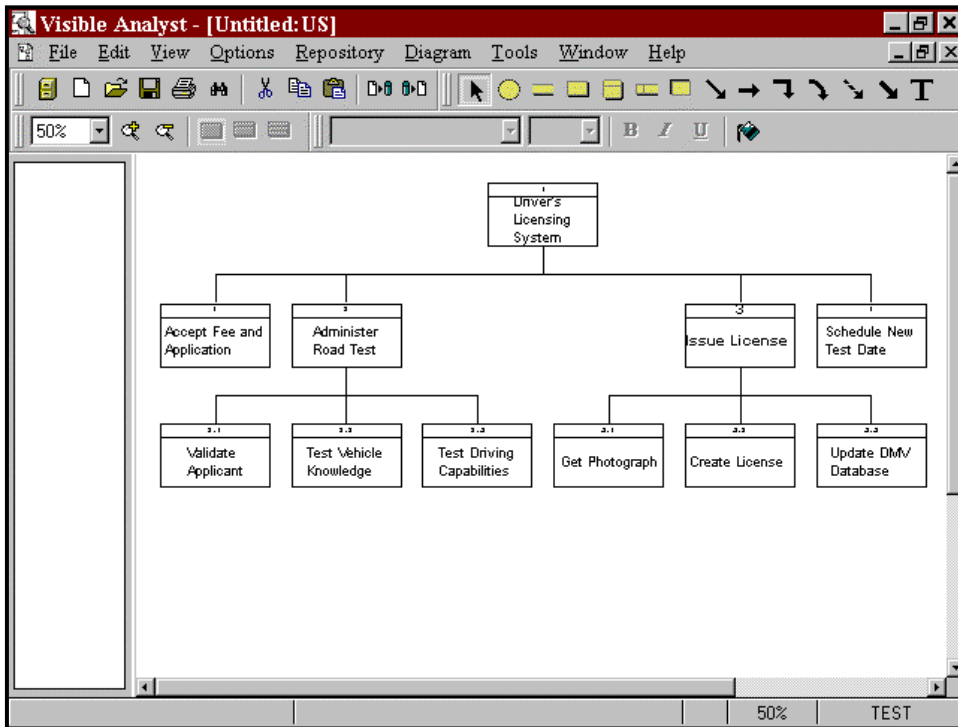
Visible Analyst - [Untitled:US]

File Edit View Options Repository Diagram Tools Window Help

50%

B I U

Driver's Licensing System

Accept Fee and Application

Administer Road Test

3
Issue License

Schedule New Test Date

Validate Applicant

Test Vehicle Knowledge

Test Driving Capabilities

Get Photograph

Create License

Update DMV Database

50%

TEST